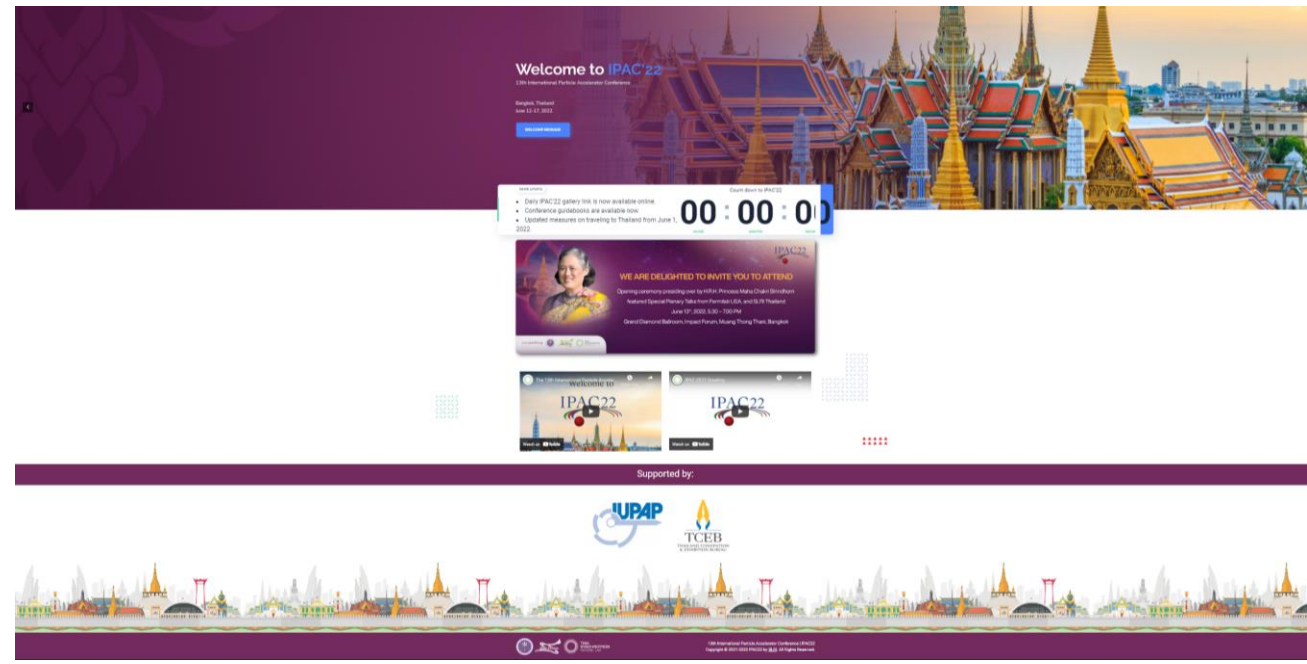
Welcome to IPAC'22

13th International Particle Accelerator Conference

Bangkok, Thailand
June 12-17, 2022

WELCOME MESSAGE

NEWS UPDATE

- Daily IPAC'22 gallery link is now available online.
- Conference guidebooks are available now.
- Updated measures on traveling to Thailand from June 1, 2022

Count down to IPAC'22

00 : 00 : 0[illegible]

IPAC22

WE ARE DELIGHTED TO INVITE YOU TO ATTEND

Opening ceremony presiding over by H.R.H. Princess Maha Chakri Sirindhorn
featured Special Plenary Talks from Fermilab USA, and SLRI Thailand
June 12th, 2022, 5:30 – 7:00 PM
Grand Diamond Ballroom, Impact Forum, Muang Thong Thani, Bangkok

The 13th International Particle Accelerator...
welcome to
IPAC22
Watch on YouTube

IPAC 2022 Greeting
IPAC22
Watch on YouTube

Supported by:

IUPAP

TCEB
THAILAND CONVENTION & EXHIBITION BUREAU

13th International Particle Accelerator Conference (IPAC22)
Copyright © 2021-2022 IPAC22 by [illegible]. All Rights Reserved.